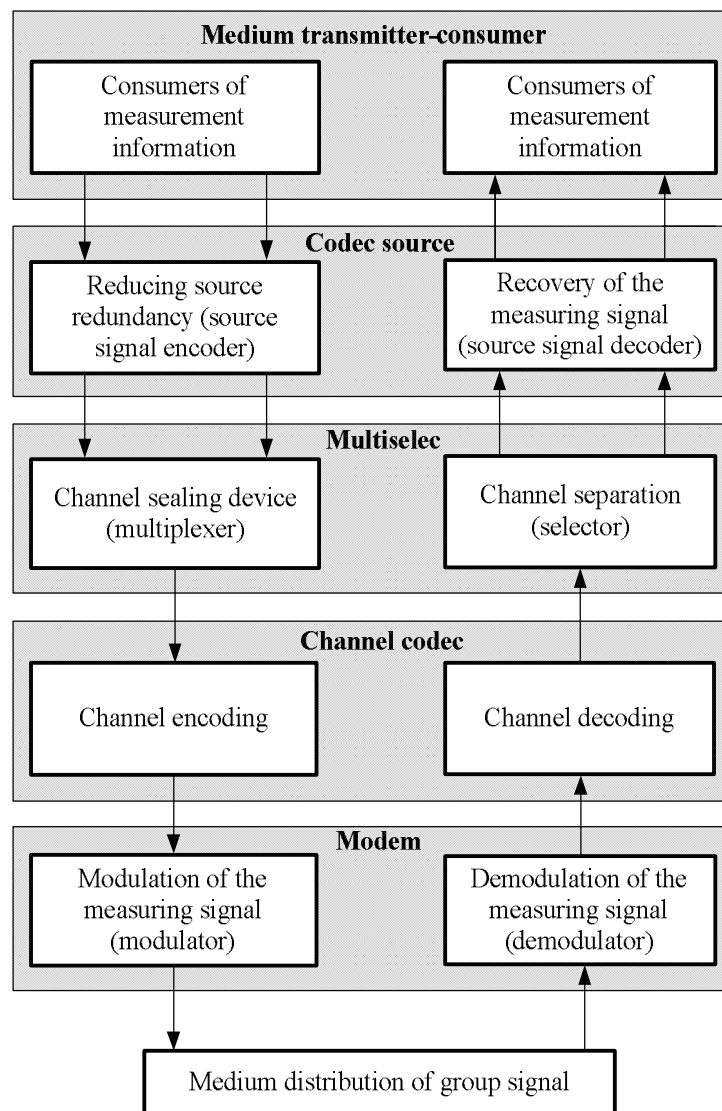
Medium transmitter-consumer

Consumers of measurement information

Consumers of measurement information

Codec source

Reducing source redundancy (source signal encoder)

Recovery of the measuring signal (source signal decoder)

Multiselec

Channel sealing device (multiplexer)

Channel separation (selector)

Channel codec

Channel encoding

Channel decoding

Modem

Modulation of the measuring signal (modulator)

Demodulation of the measuring signal (demodulator)

Medium distribution of group signal